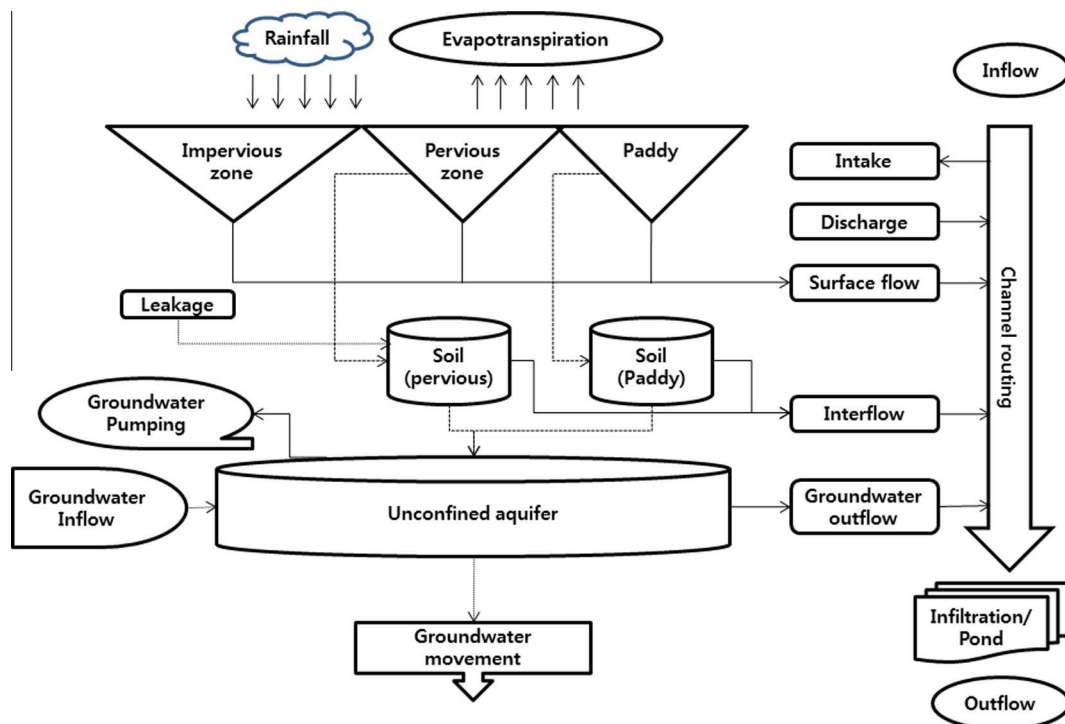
Rainfall

Evapotranspiration

Inflow

Impervious zone

Pervious zone

Paddy

Intake

Discharge

Surface flow

Leakage

Soil (pervious)

Soil (Paddy)

Channel routing

Groundwater Pumping

Interflow

Groundwater Inflow

Unconfined aquifer

Groundwater outflow

Infiltration/ Pond

Groundwater movement

Outflow